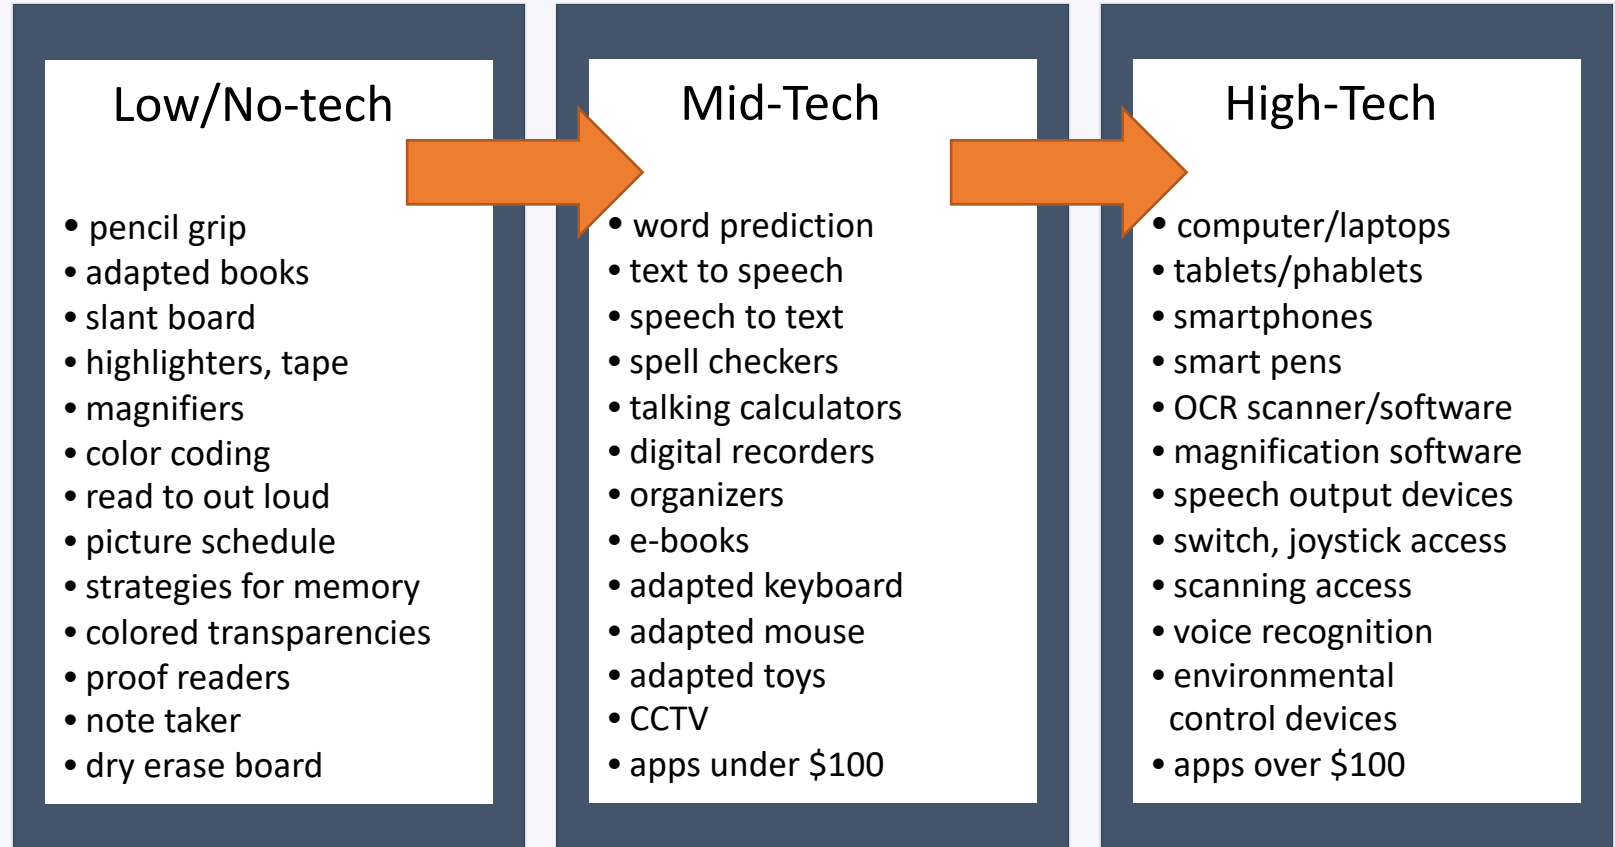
Low/No-tech

• pencil grip
• adapted books
• slant board
• highlighters, tape
• magnifiers
• color coding
• read to out loud
• picture schedule
• strategies for memory
• colored transparencies
• proof readers
• note taker
• dry erase board

Mid-Tech

• word prediction
• text to speech
• speech to text
• spell checkers
• talking calculators
• digital recorders
• organizers
• e-books
• adapted keyboard
• adapted mouse
• adapted toys
• CCTV
• apps under \$100

High-Tech

• computer/laptops
• tablets/phablets
• smartphones
• smart pens
• OCR scanner/software
• magnification software
• speech output devices
• switch, joystick access
• scanning access
• voice recognition
• environmental control devices
• apps over \$100